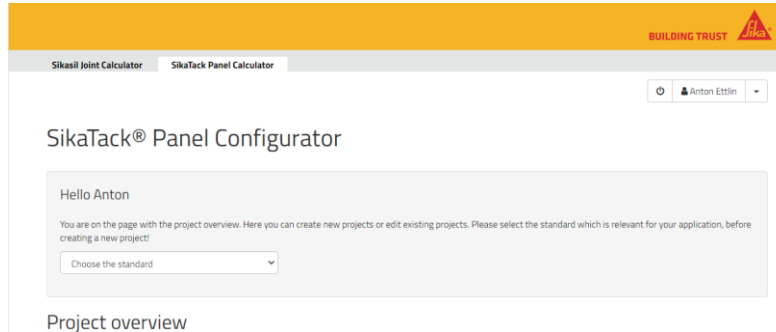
BUILDING TRUST Sika

Sikasil Joint Calculator SikaTack Panel Calculator

Anton Ettlin

SikaTack® Panel Configurator

Hello Anton

You are on the page with the project overview. Here you can create new projects or edit existing projects. Please select the standard which is relevant for your application, before creating a new project!

Choose the standard

Project overview